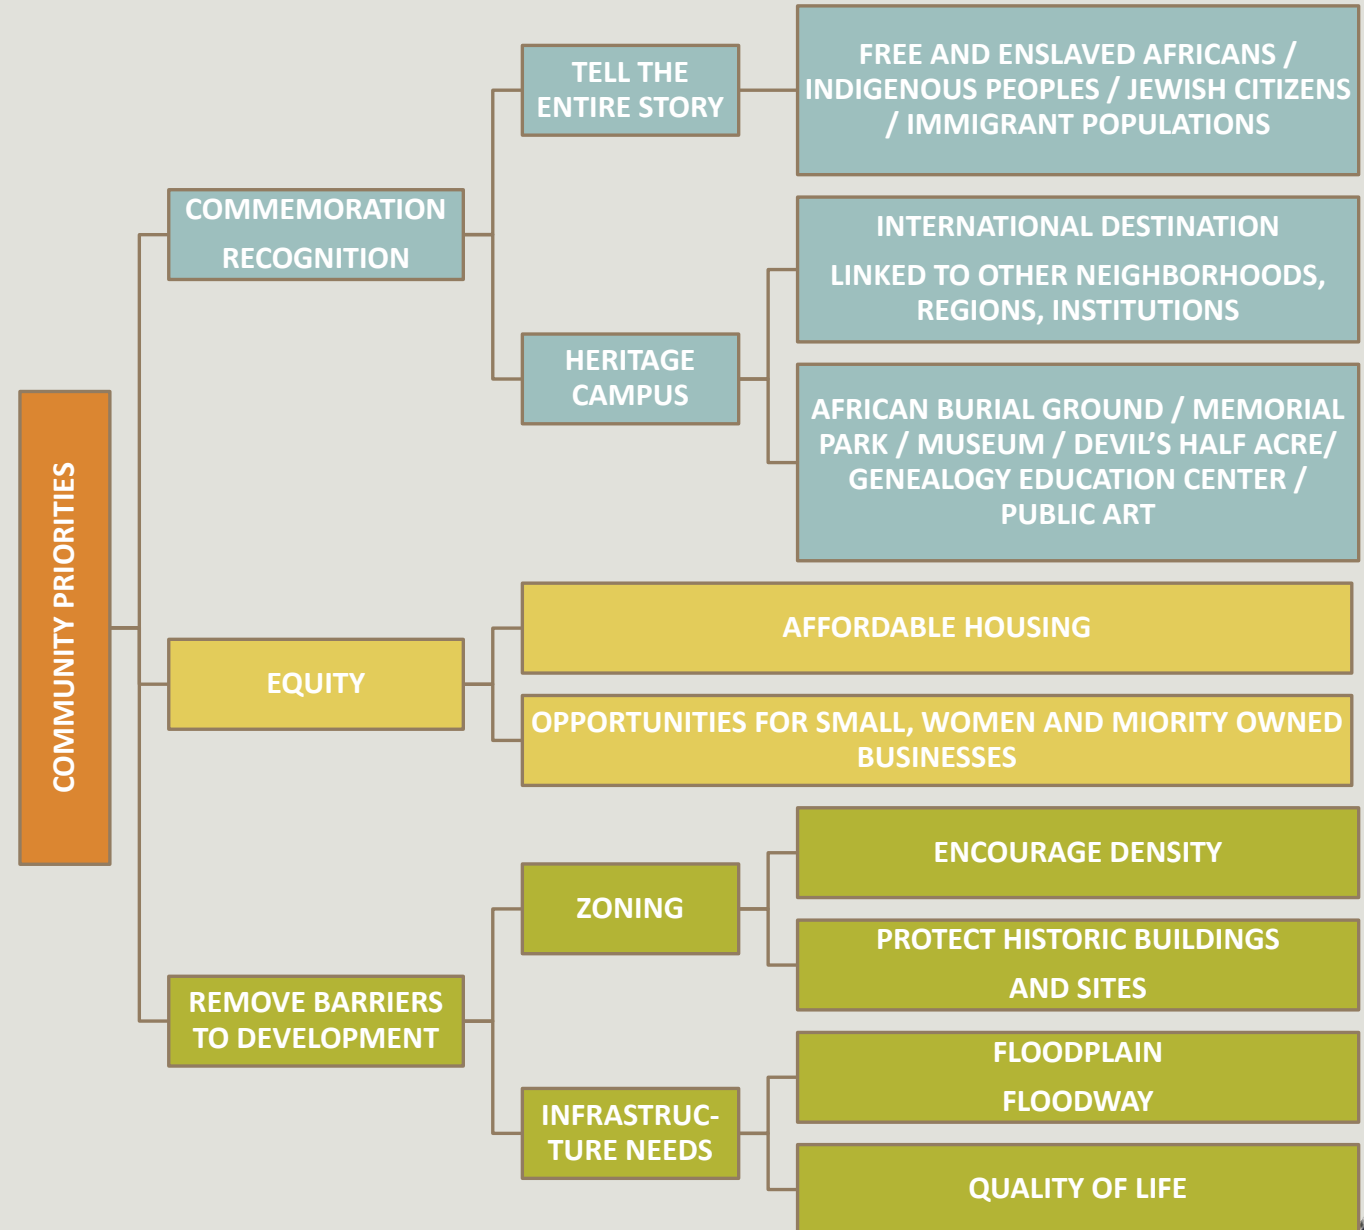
COMMUNITY PRIORITIES

COMMEMORATION

RECOGNITION

TELL THE ENTIRE STORY

FREE AND ENSLAVED AFRICANS / INDIGENOUS PEOPLES / JEWISH CITIZENS / IMMIGRANT POPULATIONS

HERITAGE CAMPUS

INTERNATIONAL DESTINATION

LINKED TO OTHER NEIGHBORHOODS, REGIONS, INSTITUTIONS

AFRICAN BURIAL GROUND / MEMORIAL PARK / MUSEUM / DEVIL'S HALF ACRE/ GENEALOGY EDUCATION CENTER / PUBLIC ART

EQUITY

AFFORDABLE HOUSING

OPPORTUNITIES FOR SMALL, WOMEN AND MIORITY OWNED BUSINESSES

REMOVE BARRIERS TO DEVELOPMENT

ZONING

ENCOURAGE DENSITY

PROTECT HISTORIC BUILDINGS

AND SITES

INFRASTRUCTURE NEEDS

FLOODPLAIN

FLOODWAY

QUALITY OF LIFE